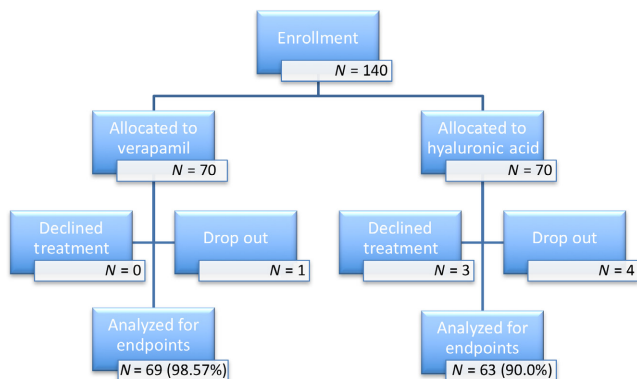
Enrollment
$N$ = 140

Allocated to verapamil
$N$ = 70

Allocated to hyaluronic acid
$N$ = 70

Declined treatment
$N$ = 0

Drop out
$N$ = 1

Declined treatment
$N$ = 3

Drop out
$N$ = 4

Analyzed for endpoints
$N$ = 69 (98.57%)

Analyzed for endpoints
$N$ = 63 (90.0%)